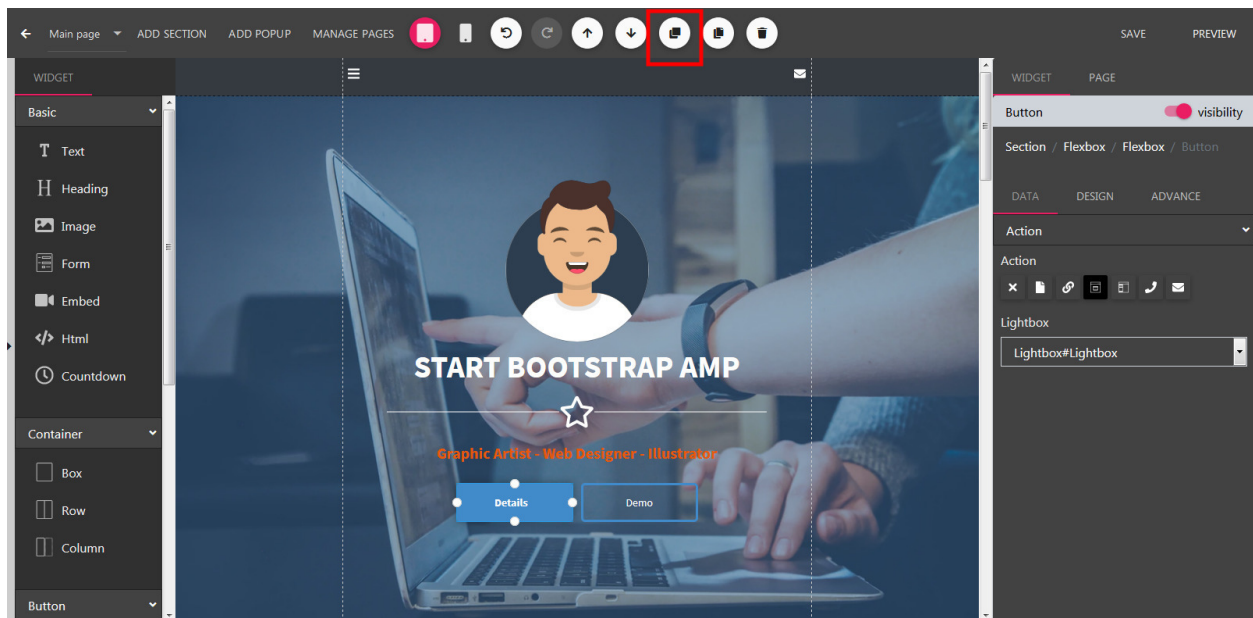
Main page ADD SECTION ADD POPUP MANAGE PAGES SAVE PREVIEW

WIDGET

Basic
Text
Heading
Image
Form
Embed
Html
Countdown

Container
Box
Row
Column

Button

START BOOTSTRAP AMP

Graphic Artist - Web Designer - Illustrator

Details Demo

WIDGET PAGE

Button visibility

Section / Flexbox / Flexbox / Button

DATA DESIGN ADVANCE

Action

Action

Lightbox

Lightbox#Lightbox